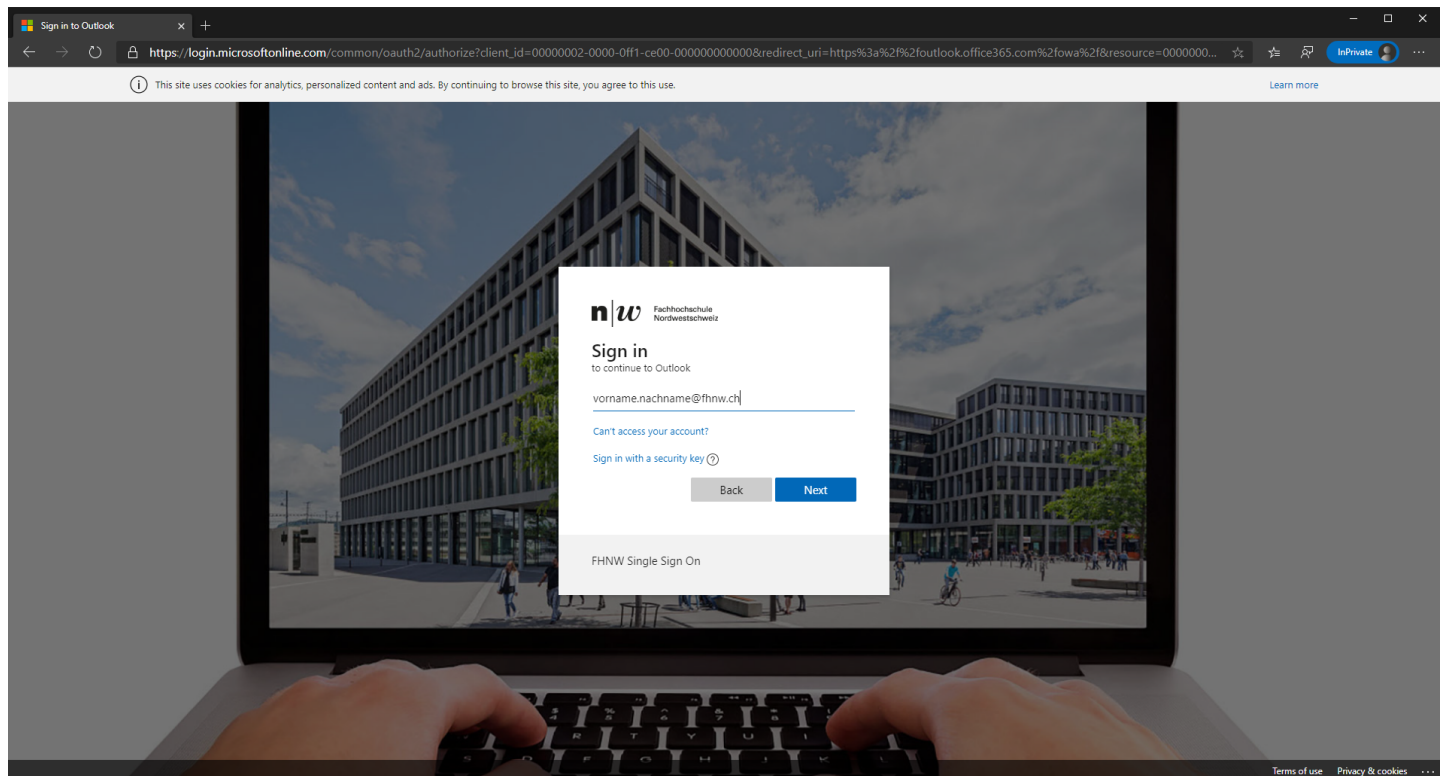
Sign in to Outlook

https://login.microsoftonline.com/common/oauth2/authorize?client_id=00000002-0000-0ff1-ce00-000000000000&redirect_uri=https%3a%2f%2foutlook.office365.com%2fowa%2f&resource=0000000...

InPrivate

This site uses cookies for analytics, personalized content and ads. By continuing to browse this site, you agree to this use.

Learn more

n|w Fachhochschule Nordwestschweiz

Sign in
to continue to Outlook

vorname.nachname@fhnw.ch

Can't access your account?

Sign in with a security key

Back

Next

FHNW Single Sign On

Terms of use Privacy & cookies ...